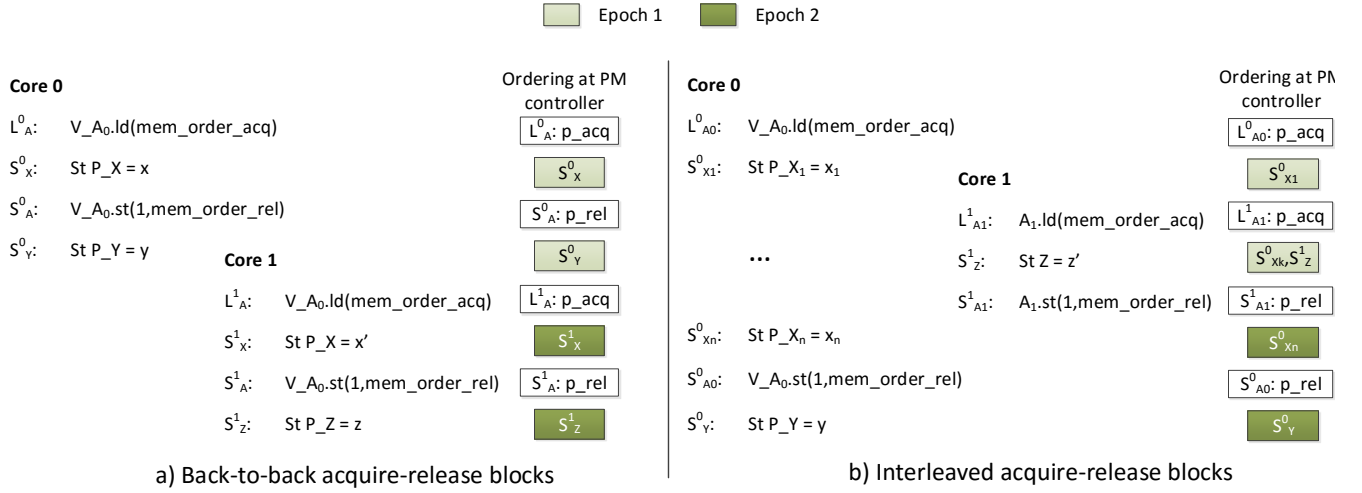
Epoch 1 Epoch 2

Core 0

$L^0_A$: V_A$_0$.ld(mem_order_acq)

$S^0_X$: St P_X = x

$S^0_A$: V_A$_0$.st(1,mem_order_rel)

$S^0_Y$: St P_Y = y

Core 1

$L^1_A$: V_A$_0$.ld(mem_order_acq)

$S^1_X$: St P_X = x'

$S^1_A$: V_A$_0$.st(1,mem_order_rel)

$S^1_Z$: St P_Z = z

Ordering at PM controller

$L^0_A$: p_acq

$S^0_X$

$S^0_A$: p_rel

$S^0_Y$

$L^1_A$: p_acq

$S^1_X$

$S^1_A$: p_rel

$S^1_Z$

a) Back-to-back acquire-release blocks

Core 0

$L^0_{A0}$: V_A$_0$.ld(mem_order_acq)

$S^0_{X1}$: St P_X$_1$ = x$_1$

...

$S^0_{Xn}$: St P_X$_n$ = x$_n$

$S^0_{A0}$: V_A$_0$.st(1,mem_order_rel)

$S^0_Y$: St P_Y = y

Core 1

$L^1_{A1}$: A$_1$.ld(mem_order_acq)

$S^1_Z$: St Z = z'

$S^1_{A1}$: A$_1$.st(1,mem_order_rel)

Ordering at PM controller

$L^0_{A0}$: p_acq

$S^0_{X1}$

$L^1_{A1}$: p_acq

$S^0_{Xk}$,$S^1_Z$

$S^1_{A1}$: p_rel

$S^0_{Xn}$

$S^0_{A0}$: p_rel

$S^0_Y$

b) Interleaved acquire-release blocks